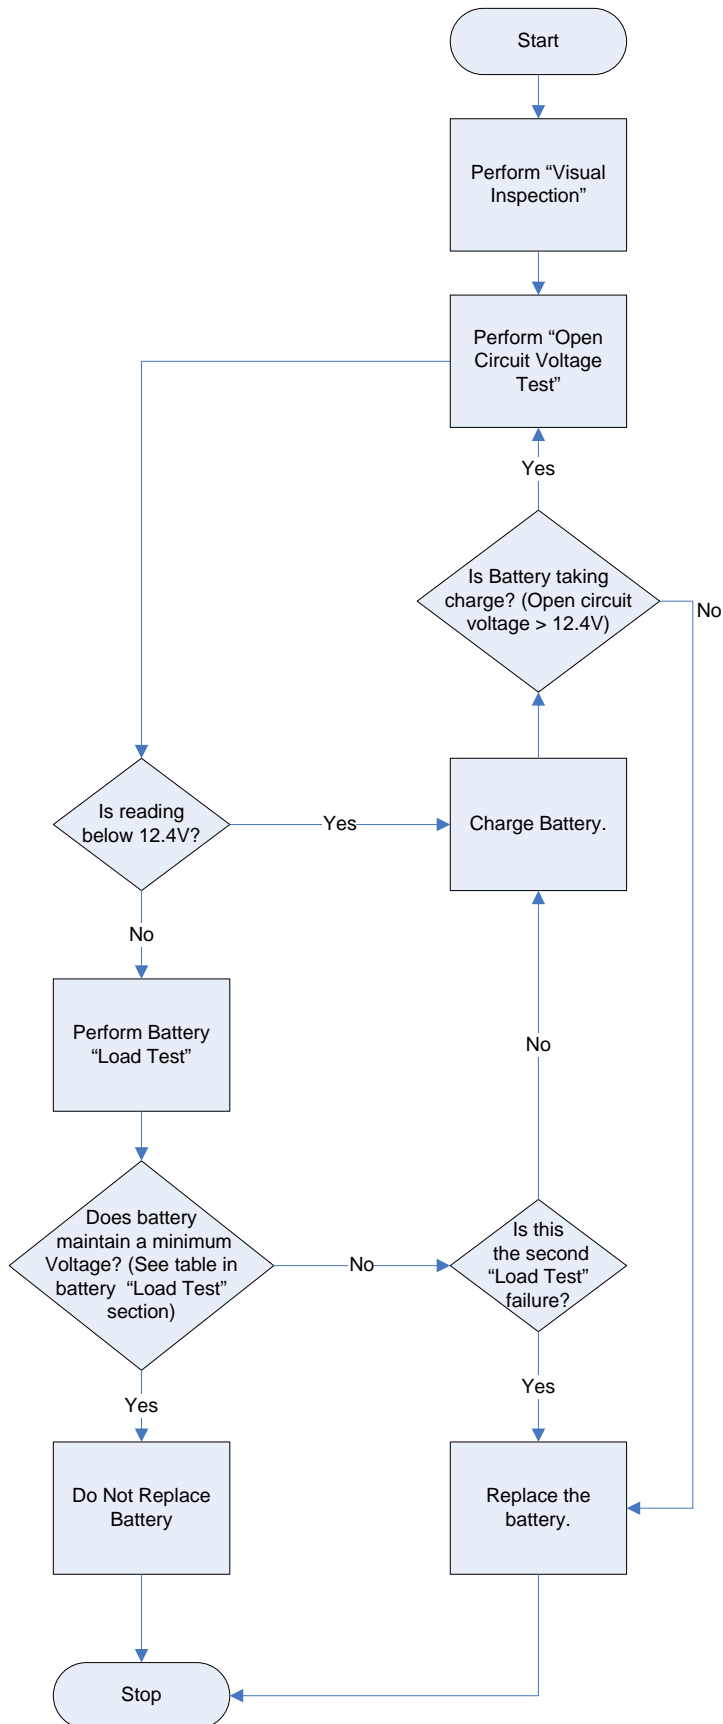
Start

Perform “Visual Inspection”

Perform “Open Circuit Voltage Test”

Yes

Is Battery taking charge? (Open circuit voltage > 12.4V)

No

Is reading below 12.4V?

Yes

Charge Battery.

No

Perform Battery “Load Test”

No

Does battery maintain a minimum Voltage? (See table in battery “Load Test” section)

No

Is this the second “Load Test” failure?

Yes

Yes

Do Not Replace Battery

Replace the battery.

Stop